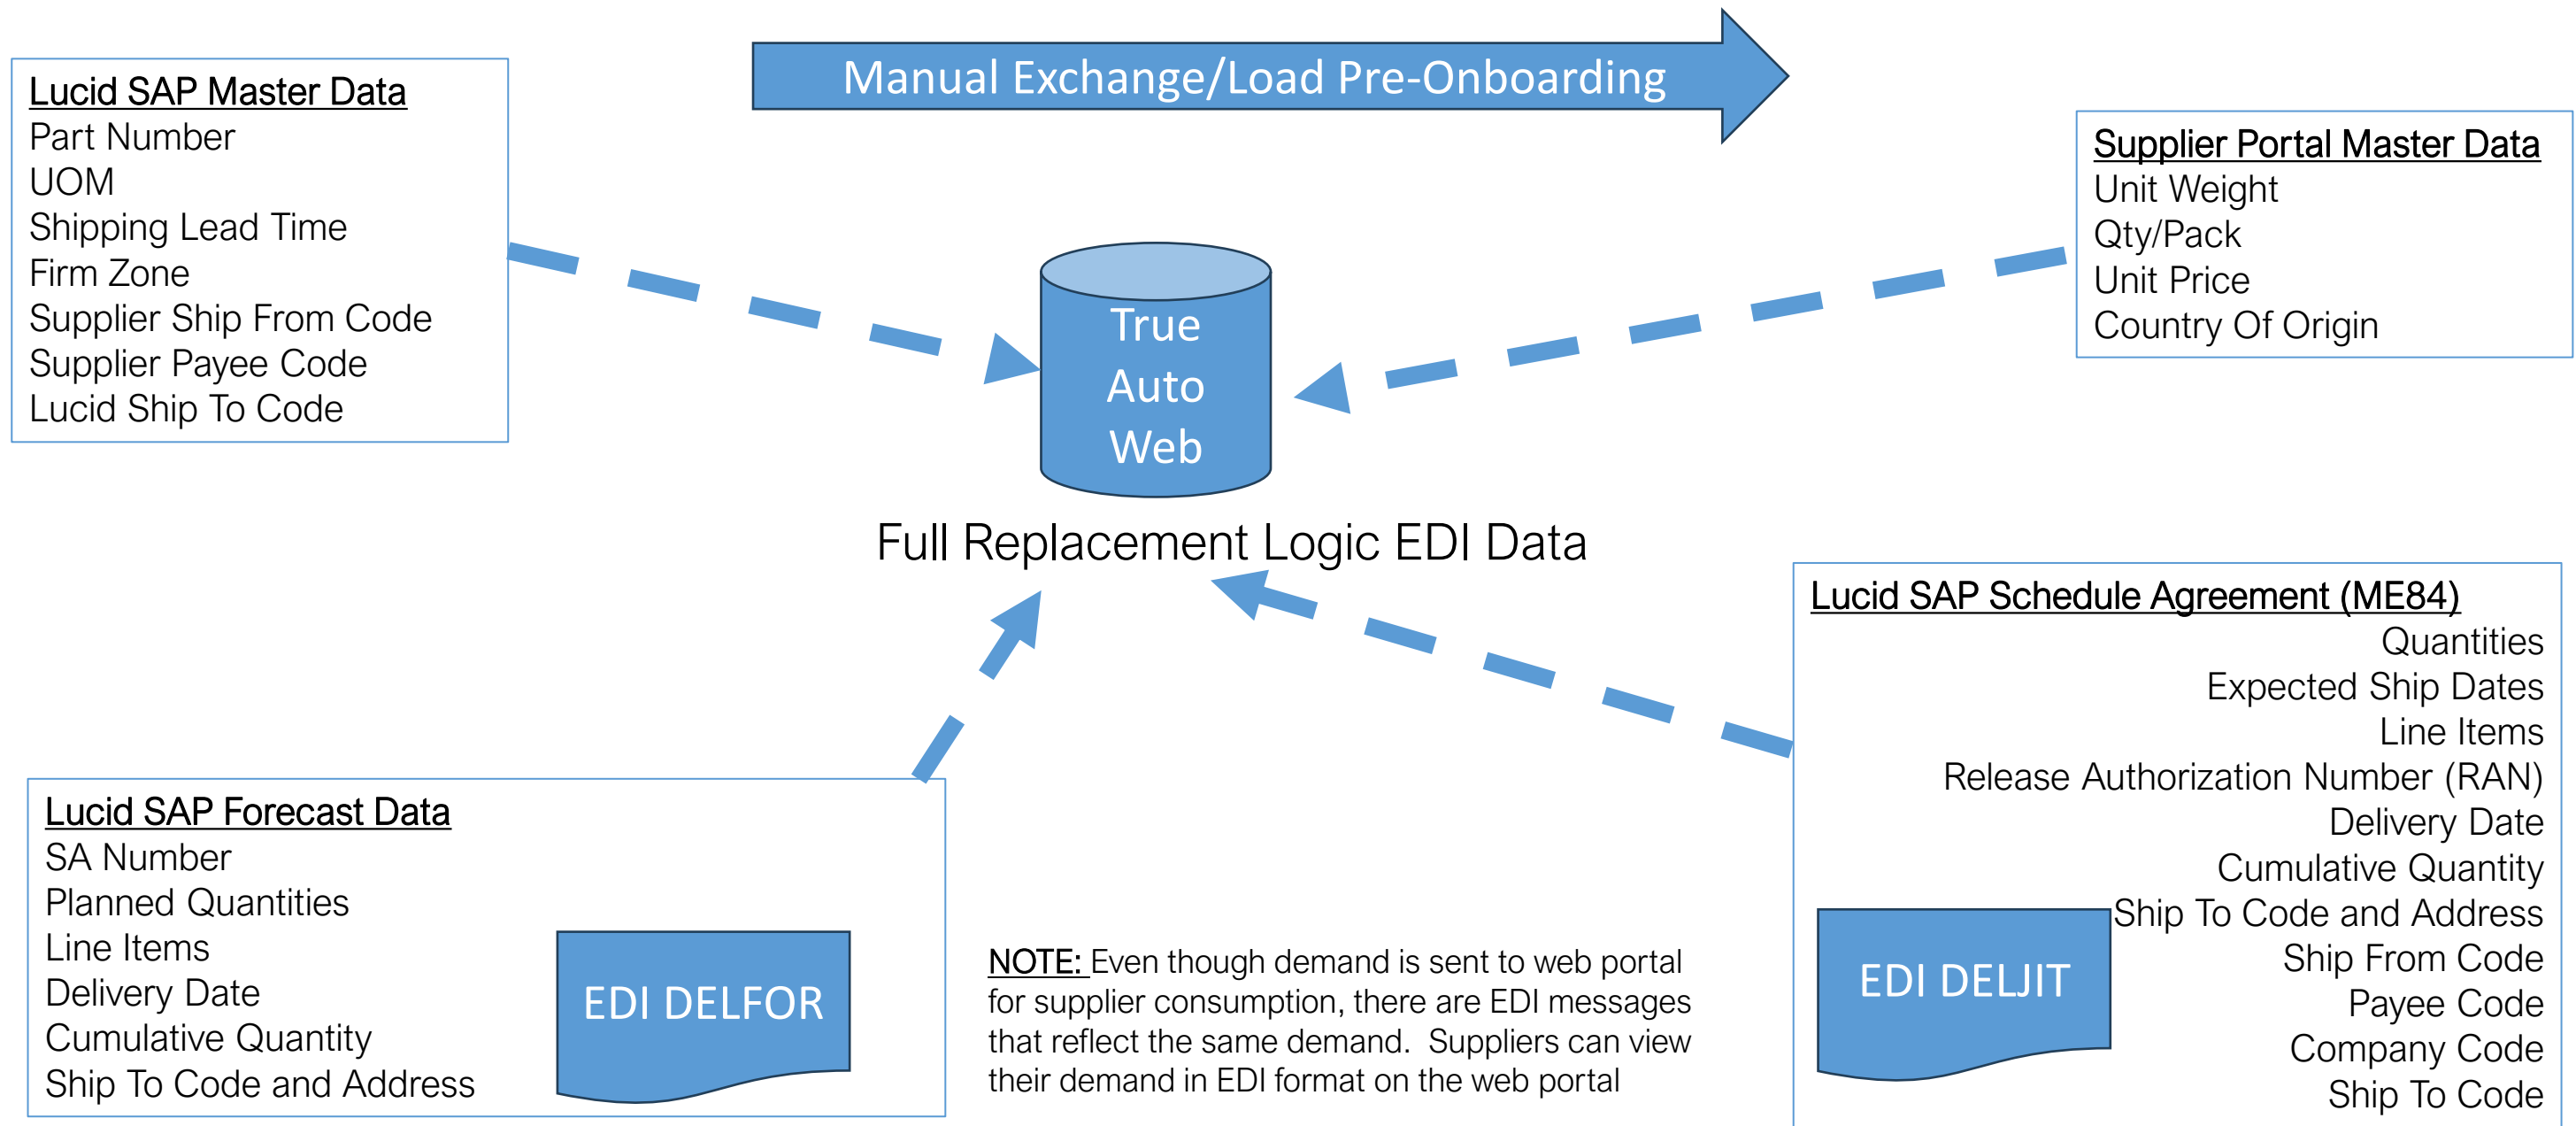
Lucid SAP Master Data
Part Number
UOM
Shipping Lead Time
Firm Zone
Supplier Ship From Code
Supplier Payee Code
Lucid Ship To Code

Manual Exchange/Load Pre-Onboarding

Supplier Portal Master Data
Unit Weight
Qty/Pack
Unit Price
Country Of Origin

True Auto Web

Full Replacement Logic EDI Data

Lucid SAP Schedule Agreement (ME84)
Quantities
Expected Ship Dates
Line Items
Release Authorization Number (RAN)
Delivery Date
Cumulative Quantity
Ship To Code and Address
Ship From Code
Payee Code
Company Code
Ship To Code

EDI DELJIT

Lucid SAP Forecast Data
SA Number
Planned Quantities
Line Items
Delivery Date
Cumulative Quantity
Ship To Code and Address

EDI DELFOR

NOTE: Even though demand is sent to web portal for supplier consumption, there are EDI messages that reflect the same demand. Suppliers can view their demand in EDI format on the web portal